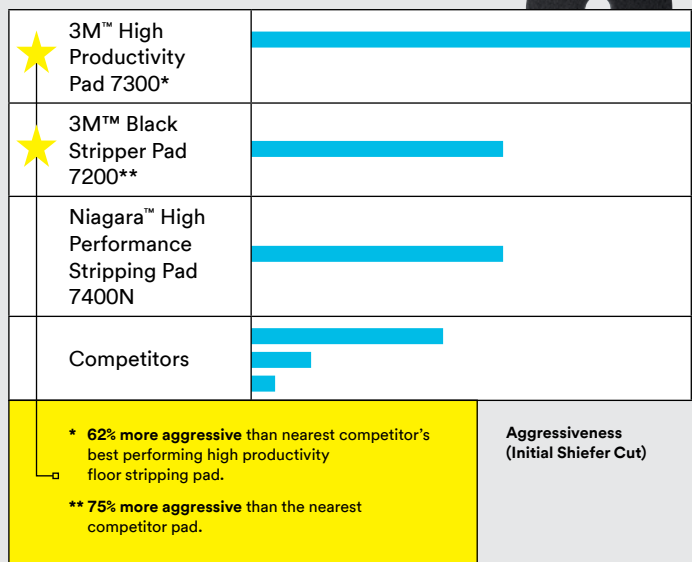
3M™ High Productivity Pad 7300*

3M™ Black Stripper Pad 7200**

Niagara™ High Performance Stripping Pad 7400N

Competitors

* **62% more aggressive** than nearest competitor's best performing high productivity floor stripping pad.

** **75% more aggressive** than the nearest competitor pad.

**Aggressiveness (Initial Shiefer Cut)**